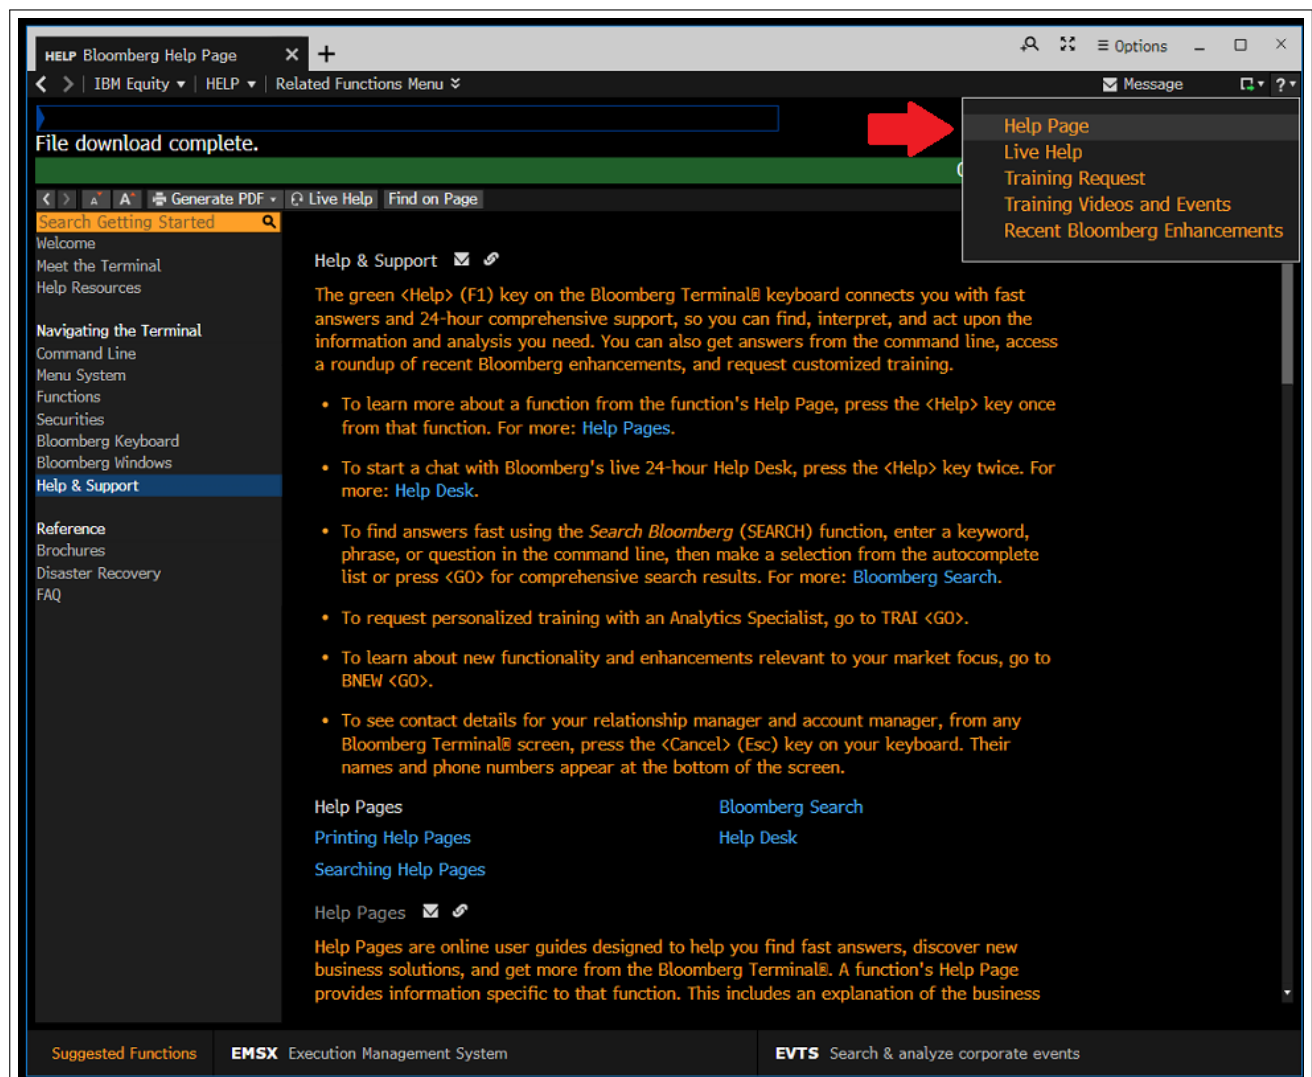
HELP Bloomberg Help Page ✕ +

Options

IBM Equity ▾ | HELP ▾ | Related Functions Menu

Message

File download complete.

Help Page
Live Help
Training Request
Training Videos and Events
Recent Bloomberg Enhancements

A A Generate PDF ▾ Live Help Find on Page

Search Getting Started
Welcome
Meet the Terminal
Help Resources

Navigating the Terminal
Command Line
Menu System
Functions
Securities
Bloomberg Keyboard
Bloomberg Windows
Help & Support

Reference
Brochures
Disaster Recovery
FAQ

Help & Support

The green <Help> (F1) key on the Bloomberg Terminal® keyboard connects you with fast answers and 24-hour comprehensive support, so you can find, interpret, and act upon the information and analysis you need. You can also get answers from the command line, access a roundup of recent Bloomberg enhancements, and request customized training.

• To learn more about a function from the function's Help Page, press the <Help> key once from that function. For more: Help Pages.

• To start a chat with Bloomberg's live 24-hour Help Desk, press the <Help> key twice. For more: Help Desk.

• To find answers fast using the Search Bloomberg (SEARCH) function, enter a keyword, phrase, or question in the command line, then make a selection from the autocomplete list or press <GO> for comprehensive search results. For more: Bloomberg Search.

• To request personalized training with an Analytics Specialist, go to TRAI <GO>.

• To learn about new functionality and enhancements relevant to your market focus, go to BNEW <GO>.

• To see contact details for your relationship manager and account manager, from any Bloomberg Terminal® screen, press the <Cancel> (Esc) key on your keyboard. Their names and phone numbers appear at the bottom of the screen.

Help Pages
Printing Help Pages
Searching Help Pages

Bloomberg Search
Help Desk

Help Pages

Help Pages are online user guides designed to help you find fast answers, discover new business solutions, and get more from the Bloomberg Terminal®. A function's Help Page provides information specific to that function. This includes an explanation of the business

Suggested Functions | EMSX Execution Management System | EVTS Search & analyze corporate events